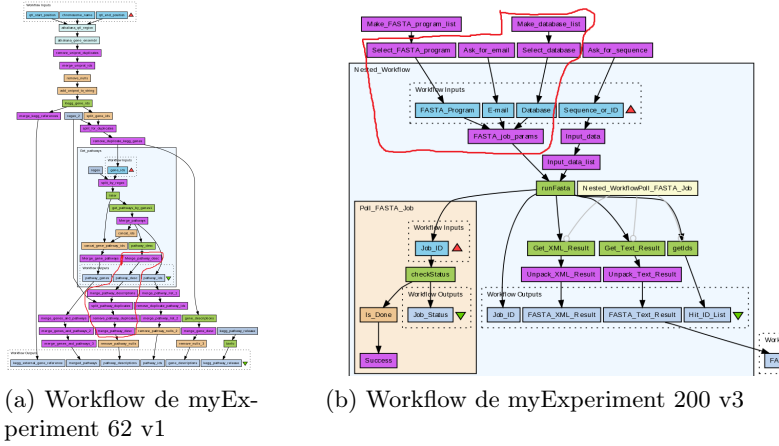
Make_FASTA_program_list

Make_database_list

Select_FASTA_program

Ask_for_email

Select_database

Ask_for_sequence

Nested_Workflow

Workflow Inputs

FASTA_Program

E-mail

Database

Sequence_or_ID

FASTA_job_params

Input_data

Input_data_list

runFasta

Nested_WorkflowPoll_FASTA_Job

Poll_FASTA_Job

Workflow Inputs

Job_ID

checkStatus

Workflow Outputs

Is_Done

Job_Status

Success

Get_XML_Result

Get_Text_Result

getIds

Unpack_XML_Result

Unpack_Text_Result

Workflow Outputs

Job_ID

FASTA_XML_Result

FASTA_Text_Result

Hit_ID_List

(a) Workflow de myExperiment 62 v1

(b) Workflow de myExperiment 200 v3